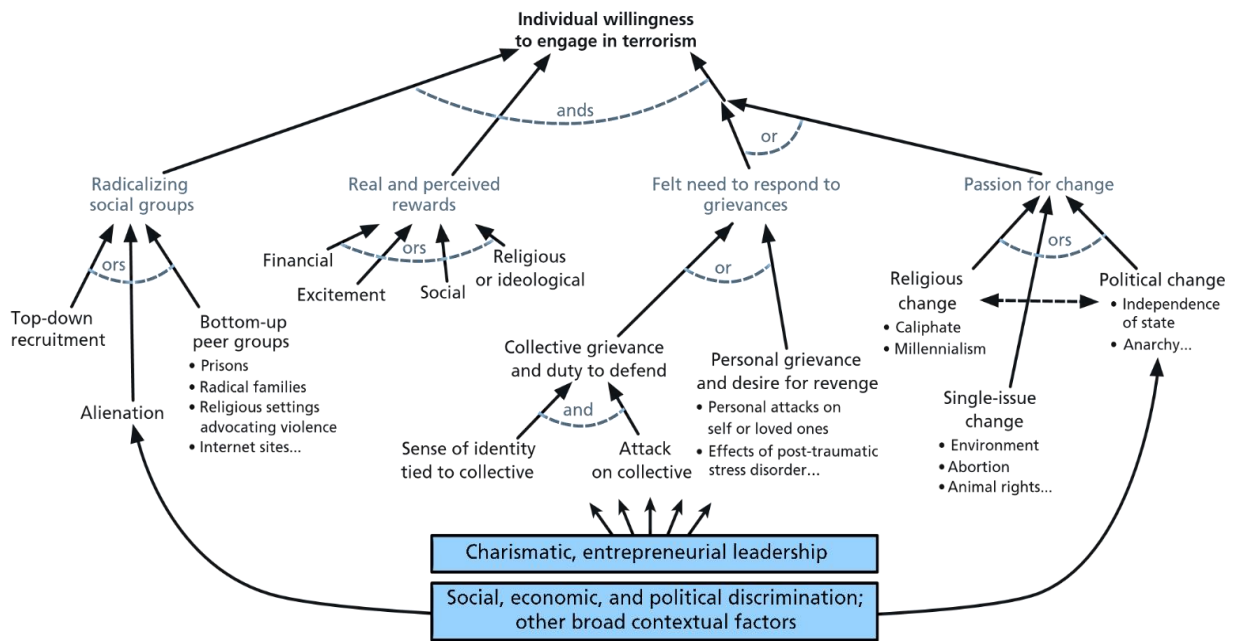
Individual willingness to engage in terrorism

ands

or

Radicalizing social groups

Real and perceived rewards

Felt need to respond to grievances

Passion for change

ors

Top-down recruitment

Alienation

Bottom-up peer groups
• Prisons
• Radical families
• Religious settings advocating violence
• Internet sites...

ors

Financial

Excitement

Social

Religious or ideological

or

Collective grievance and duty to defend

and

Sense of identity tied to collective

Attack on collective

Personal grievance and desire for revenge
• Personal attacks on self or loved ones
• Effects of post-traumatic stress disorder...

ors

Religious change
• Caliphate
• Millennialism

Political change
• Independence of state
• Anarchy...

Single-issue change
• Environment
• Abortion
• Animal rights...

Charismatic, entrepreneurial leadership

Social, economic, and political discrimination; other broad contextual factors